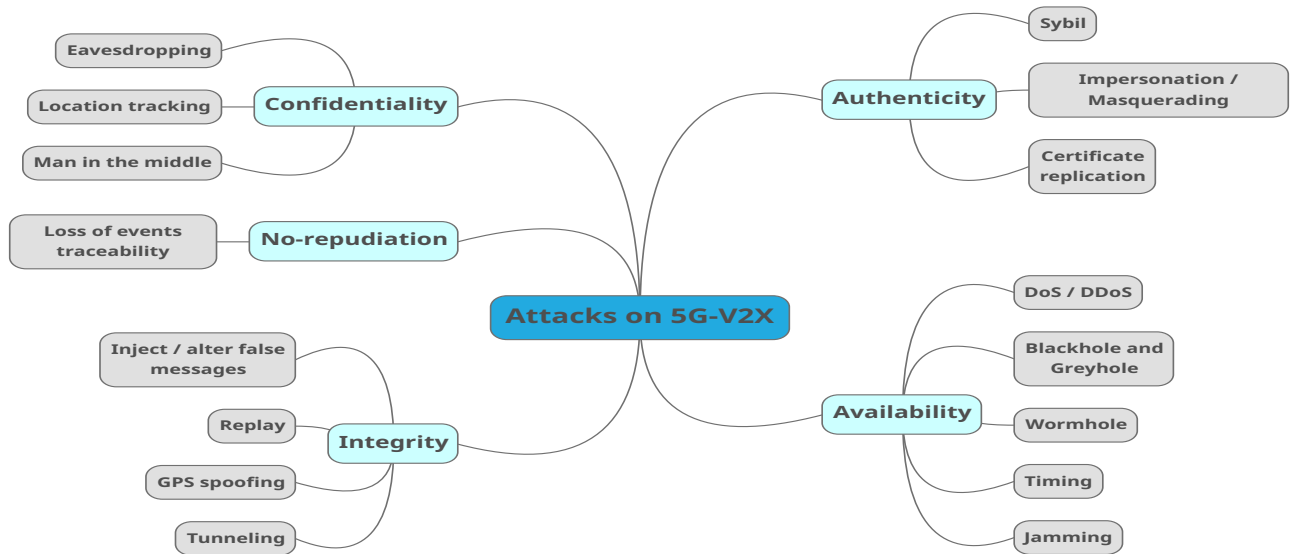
Attacks on 5G-V2X

Confidentiality

Eavesdropping

Location tracking

Man in the middle

No-repudiation

Loss of events traceability

Integrity

Inject / alter false messages

Replay

GPS spoofing

Tunneling

Authenticity

Sybil

Impersonation / Masquerading

Certificate replication

Availability

DoS / DDoS

Blackhole and Greyhole

Wormhole

Timing

Jamming